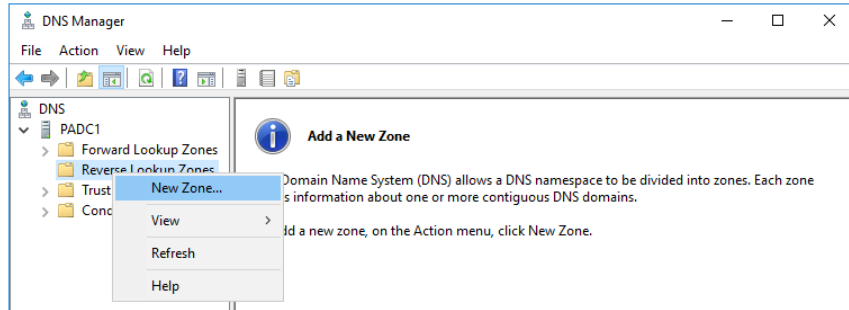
DNS Manager

File Action View Help

DNS
PADC1
Forward Lookup Zones
Reverse Lookup Zones
Trust
Cond

New Zone...
View
Refresh
Help

Add a New Zone

Domain Name System (DNS) allows a DNS namespace to be divided into zones. Each zone s information about one or more contiguous DNS domains.

dd a new zone, on the Action menu, click New Zone.